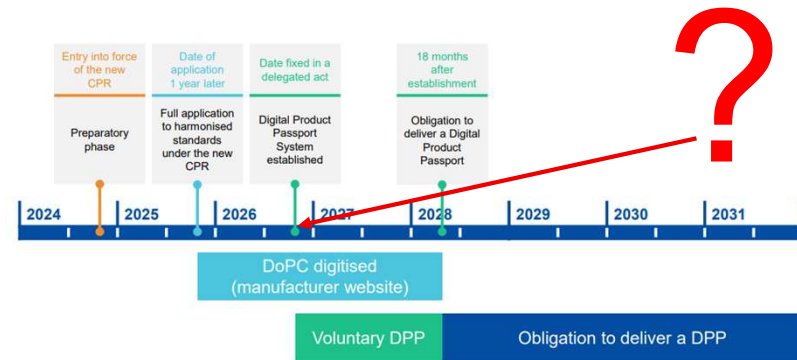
Entry into force of the new CPR

Preparatory phase

Date of application 1 year later

Full application to harmonised standards under the new CPR

Date fixed in a delegated act

Digital Product Passport System established

18 months after establishment

Obligation to deliver a Digital Product Passport

?

2024

2025

2026

2027

2028

2029

2030

2031

DoPC digitised (manufacturer website)

Voluntary DPP

Obligation to deliver a DPP